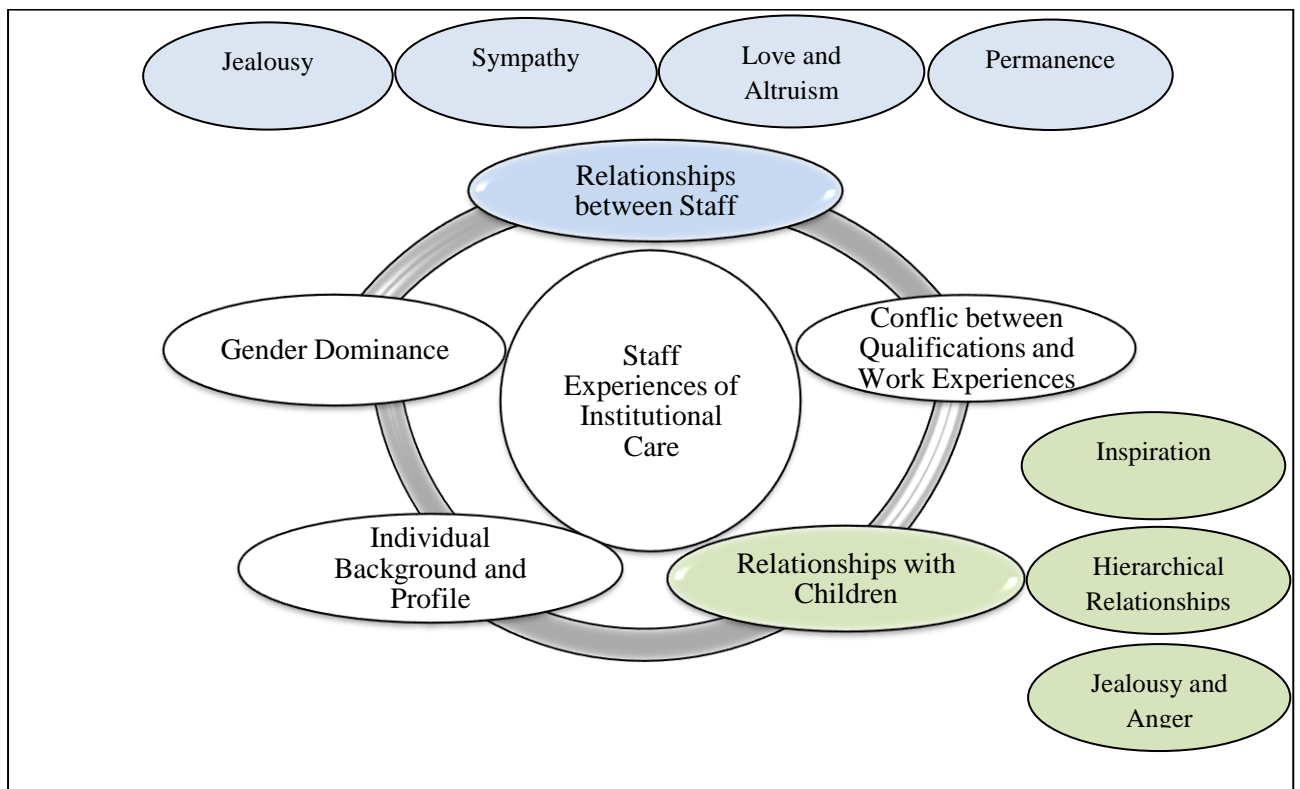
Jealousy

Sympathy

Love and Altruism

Permanence

Relationships between Staff

Gender Dominance

Staff Experiences of Institutional Care

Conflic between Qualifications and Work Experiences

Inspiration

Individual Background and Profile

Relationships with Children

Hierarchical Relationships

Jealousy and Anger